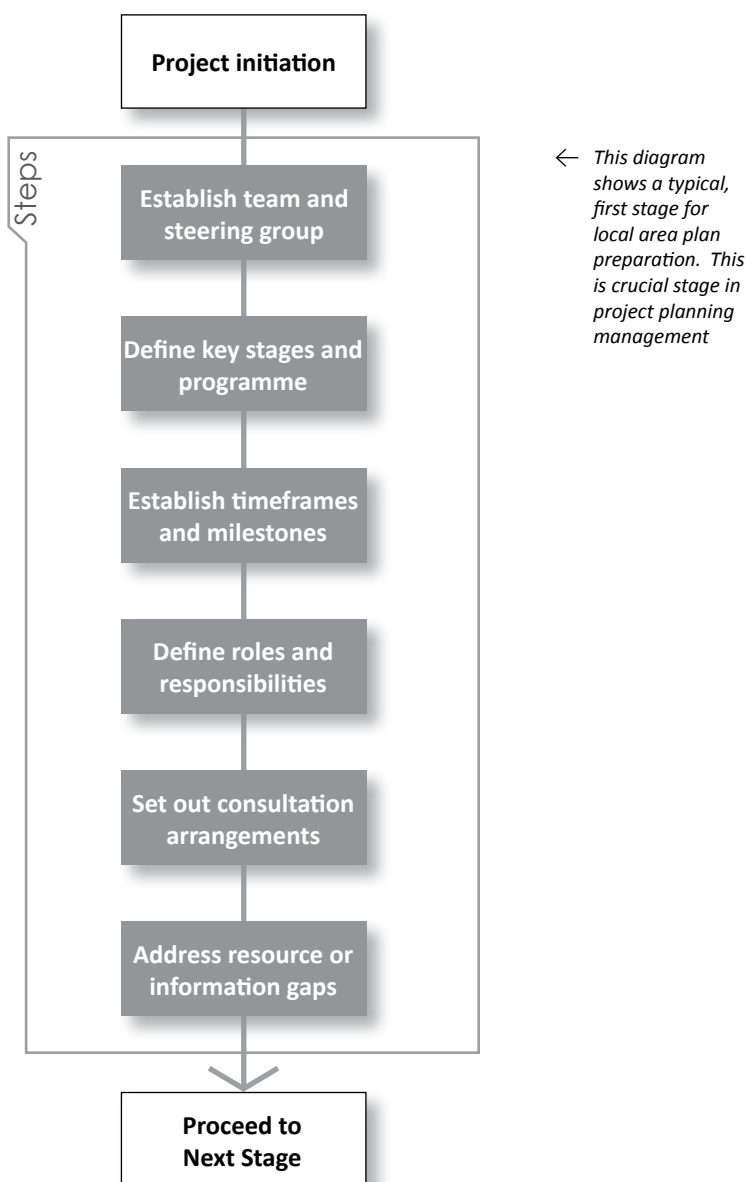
Project initiation

Steps

Establish team and steering group

Define key stages and programme

Establish timeframes and milestones

Define roles and responsibilities

Set out consultation arrangements

Address resource or information gaps

Proceed to Next Stage

← This diagram shows a typical, first stage for local area plan preparation. This is crucial stage in project planning management